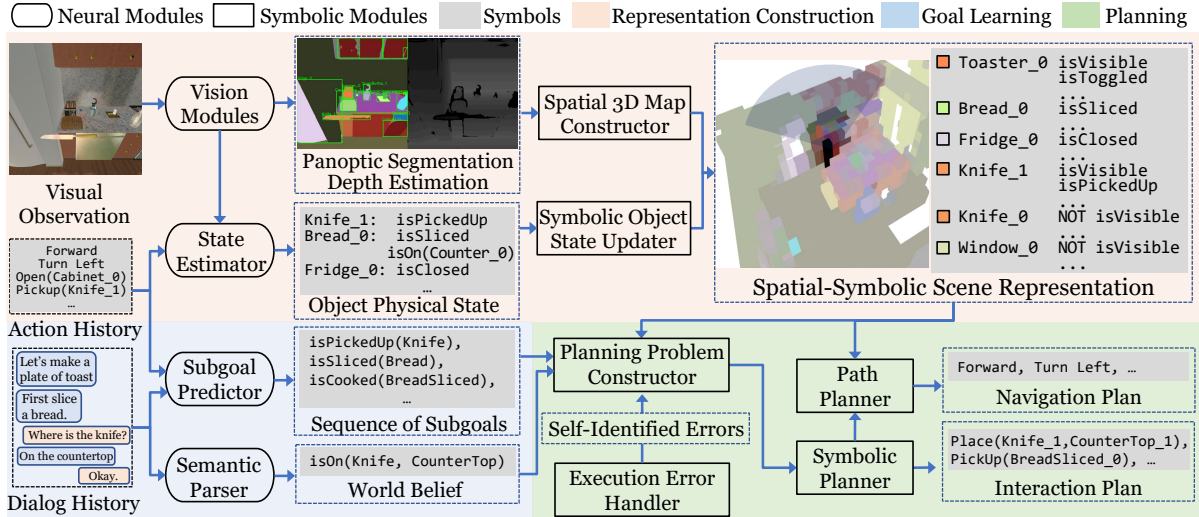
Neural Modules Symbolic Modules Symbols Representation Construction Goal Learning Planning

Vision Modules

Panoptic Segmentation
Depth Estimation

Spatial 3D Map Constructor

Symbolic Object State Updater

Visual Observation

State Estimator

Knife_1: isPickedUp
Bread_0: isSliced
isOn(Counter_0)
Fridge_0: isClosed
…

Object Physical State

Toaster_0 isVisible
isToggled
Bread_0 isSliced
Fridge_0 isClosed
Knife_1 isVisible
isPickedUp
Knife_0 NOT isVisible
Window_0 NOT isVisible
…

Spatial-Symbolic Scene Representation

Forward
Turn Left
Open(Cabinet_0)
Pickup(Knife_1)
…

Action History

Let's make a plate of toast
First slice a bread.
Where is the knife?
On the countertop
Okay.

Dialog History

Subgoal Predictor

isPickedUp(Knife),
isSliced(Bread),
isCooked(BreadSliced),
…

Sequence of Subgoals

Semantic Parser

isOn(Knife, CounterTop)

World Belief

Planning Problem Constructor

Self-Identified Errors

Execution Error Handler

Path Planner

Symbolic Planner

Forward, Turn Left, …

Navigation Plan

Place(Knife_1,CounterTop_1),
PickUp(BreadSliced_0), …

Interaction Plan